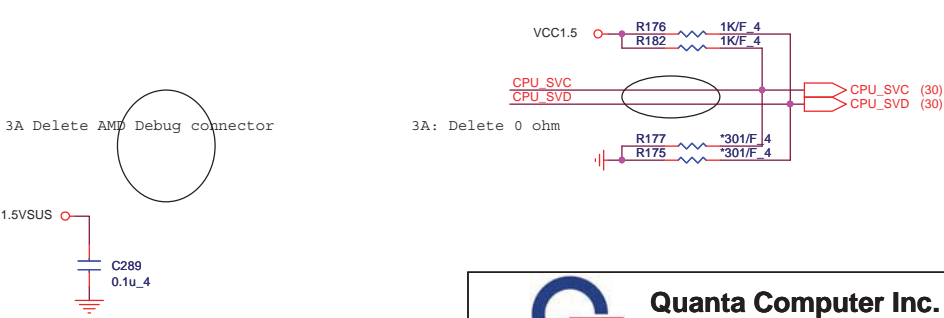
VCC1.5

R176 1K/F_4

R182 1K/F_4

CPU_SVC

CPU_SVD

CPU_SVC (30)

CPU_SVD (30)

3A Delete AMD Debug connector

3A: Delete 0 ohm

R177 *301/F_4

R175 *301/F_4

1.5VSUS

C289

0.1u_4

Quanta Computer Inc.